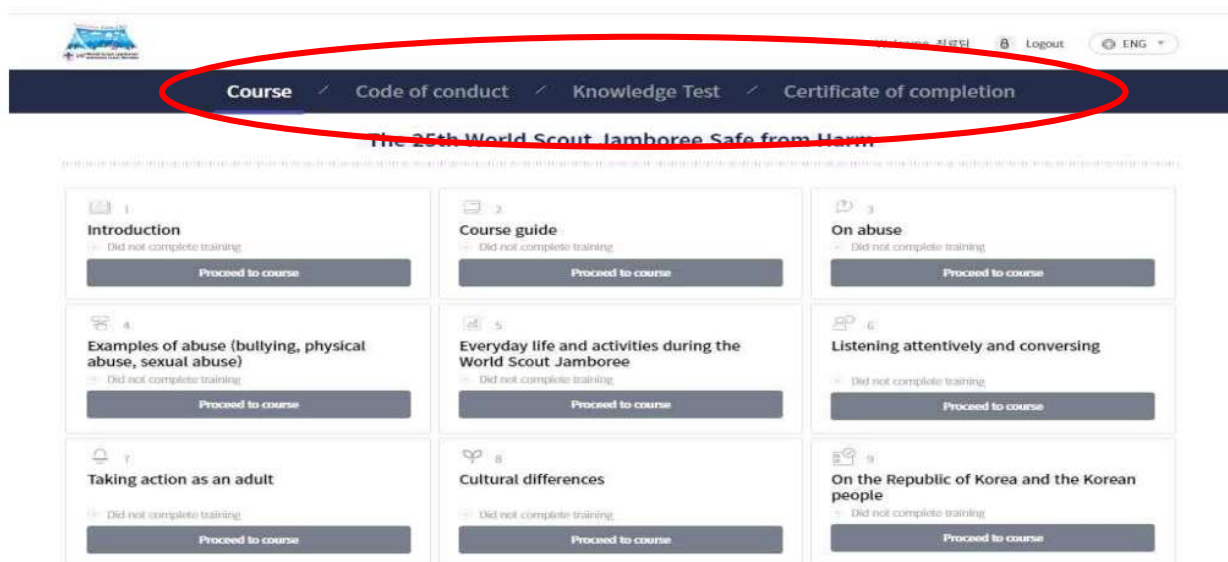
Welcome 최로티 Logout ENG

Course / Code of conduct / Knowledge Test / Certificate of completion

The 25th World Scout Jamboree Safe from Harm

1
Introduction
Did not complete training
Proceed to course

2
Course guide
Did not complete training
Proceed to course

3
On abuse
Did not complete training
Proceed to course

4
Examples of abuse (bullying, physical abuse, sexual abuse)
Did not complete training
Proceed to course

5
Everyday life and activities during the World Scout Jamboree
Did not complete training
Proceed to course

6
Listening attentively and conversing
Did not complete training
Proceed to course

7
Taking action as an adult
Did not complete training
Proceed to course

8
Cultural differences
Did not complete training
Proceed to course

9
On the Republic of Korea and the Korean people
Did not complete training
Proceed to course